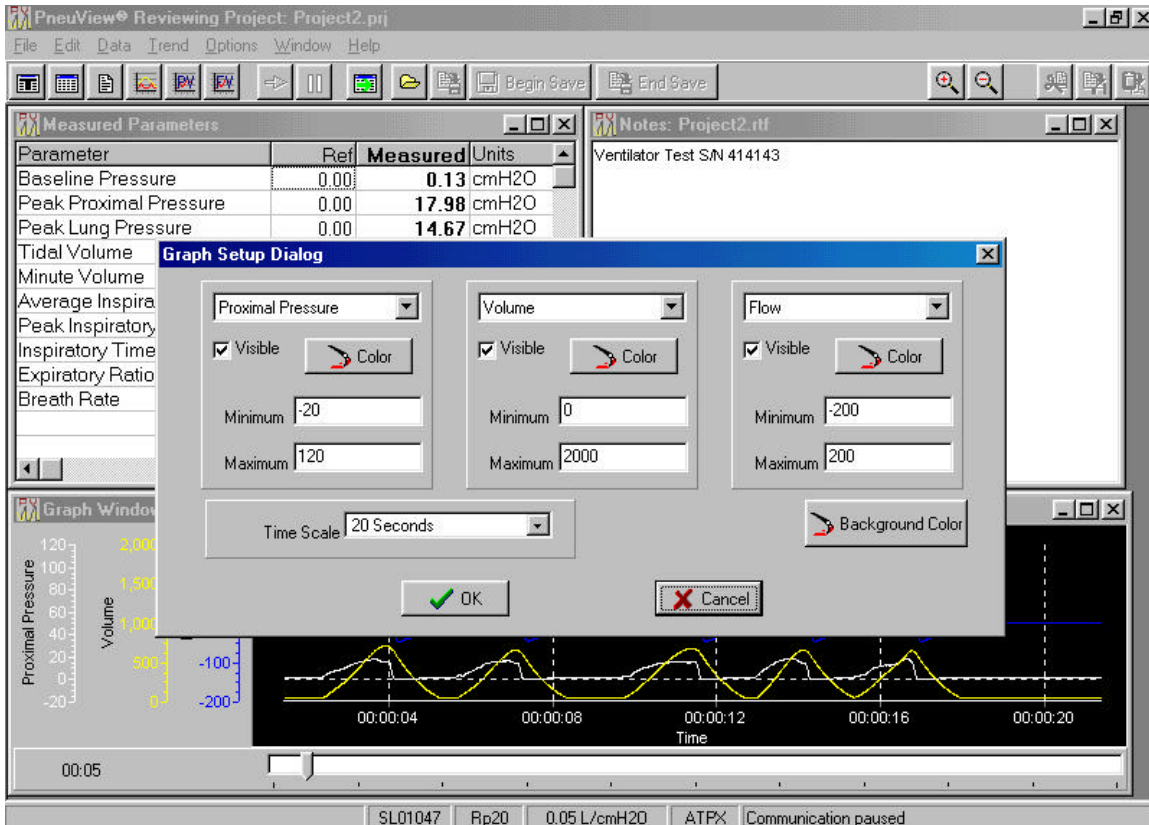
PneuView® Reviewing Project: Project2.prj

File Edit Data Trend Options Window Help

Begin Save End Save

Measured Parameters

| Parameter | Ref | Measured | Units |
|---|---|---|---|
| Baseline Pressure | 0.00 | 0.13 | cmH2O |
| Peak Proximal Pressure | 0.00 | 17.98 | cmH2O |
| Peak Lung Pressure | 0.00 | 14.67 | cmH2O |
| Tidal Volume | | | |
| Minute Volume | | | |
| Average Inspira | | | |
| Peak Inspiratory | | | |
| Inspiratory Time | | | |
| Expiratory Ratio | | | |
| Breath Rate | | | |

Notes: Project2.rtf

Ventilator Test S/N 414143

Graph Setup Dialog

Proximal Pressure
Visible Color
Minimum -20
Maximum 120

Volume
Visible Color
Minimum 0
Maximum 2000

Flow
Visible Color
Minimum -200
Maximum 200

Time Scale 20 Seconds

Background Color

OK Cancel

Graph Window

120 100 80 60 40 20 0 -20
Proximal Pressure
2,000 1,500 1,000 500 0
Volume
-100 -200

00:00:04 00:00:08 00:00:12 00:00:16 00:00:20
Time

00:05

SL01047 Rp20 0.05 L/cmH2O ATPX Communication paused